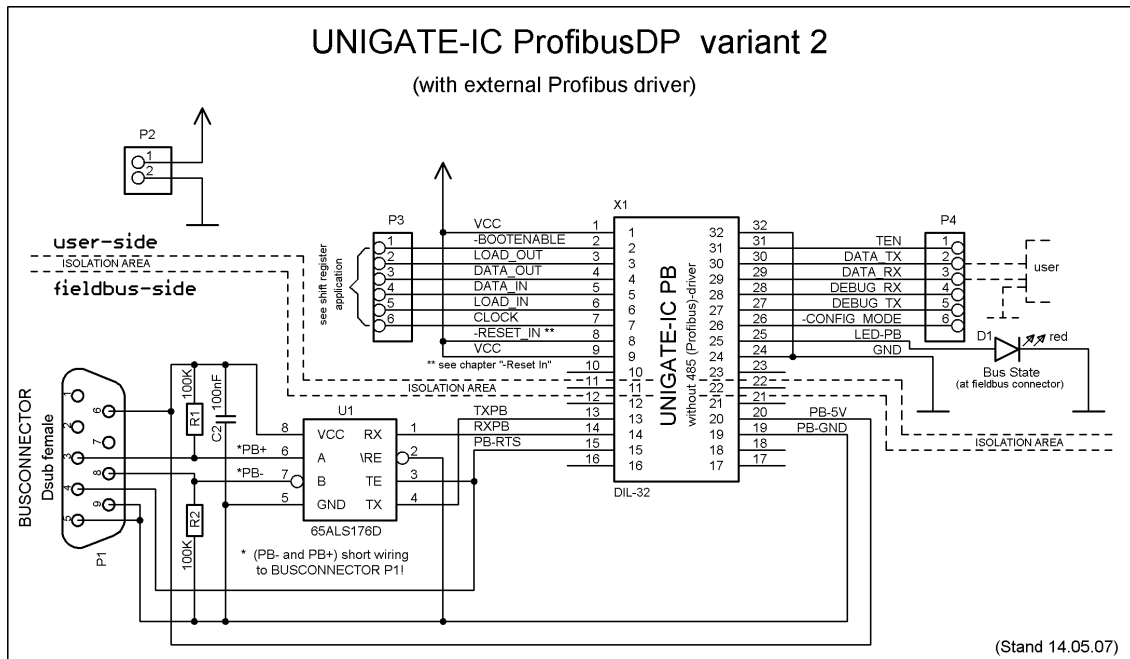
UNIGATE-IC ProfibusDP variant 2

(with external Profibus driver)

P2
1
2

user-side
ISOLATION AREA
fieldbus-side

P3
1
2
3
4
5
6
see shift register application

VCC
-BOOTENABLE
LOAD_OUT
DATA_OUT
DATA_IN
LOAD_IN
CLOCK
-RESET_IN **
VCC
** see chapter "-Reset In"

X1
1 2 3 4 5 6 7 8 9 10 11 12 13 14 15 16
1 2 3 4 5 6 7 8 9 10 11 12 13 14 15 16
32 31 30 29 28 27 26 25 24 23 22 21 20 19 18 17
32 31 30 29 28 27 26 25 24 23 22 21 20 19 18 17
UNIGATE-IC PB
without 485 (Profibus)-driver
DIL-32

TEN
DATA_TX
DATA_RX
DEBUG_RX
DEBUG_TX
-CONFIG_MODE
LED-PB
GND

P4
1
2
3
4
5
6
user

D1
red
Bus State
(at fieldbus connector)

ISOLATION AREA
ISOLATION AREA

TXPB
RXPB
PB-RTS
PB-5V
PB-GND

BUSCONNECTOR
Dsub female
P1
1 2 3 4 5 6 7 8 9

100K
R1
C2
100nF
R2
100K

U1
8 VCC RX 1
*PB+ 6 A \RE 2
*PB- 7 B TE 3
5 GND TX 4
65ALS176D

* (PB- and PB+) short wiring to BUSCONNECTOR P1!

(Stand 14.05.07)